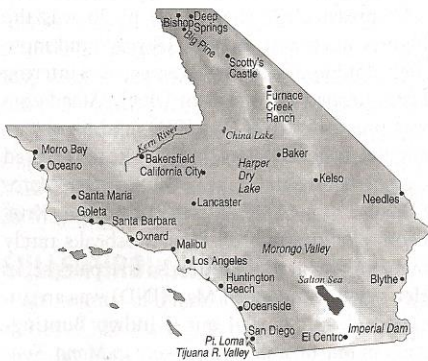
Bishop
Deep Springs
Big Pine
Scotty's Castle
Furnace Creek Ranch
Kern River
China Lake
Morro Bay
Oceano
Bakersfield
California City
Baker
Harper Dry Lake
Kelso
Santa Maria
Lancaster
Needles
Goleta
Santa Barbara
Oxnard
Malibu
Los Angeles
Morongo Valley
Huntington Beach
Salton Sea
Blythe
Oceanside
San Diego
Pt. Loma
Tijuana R. Valley
El Centro
Imperial Dam